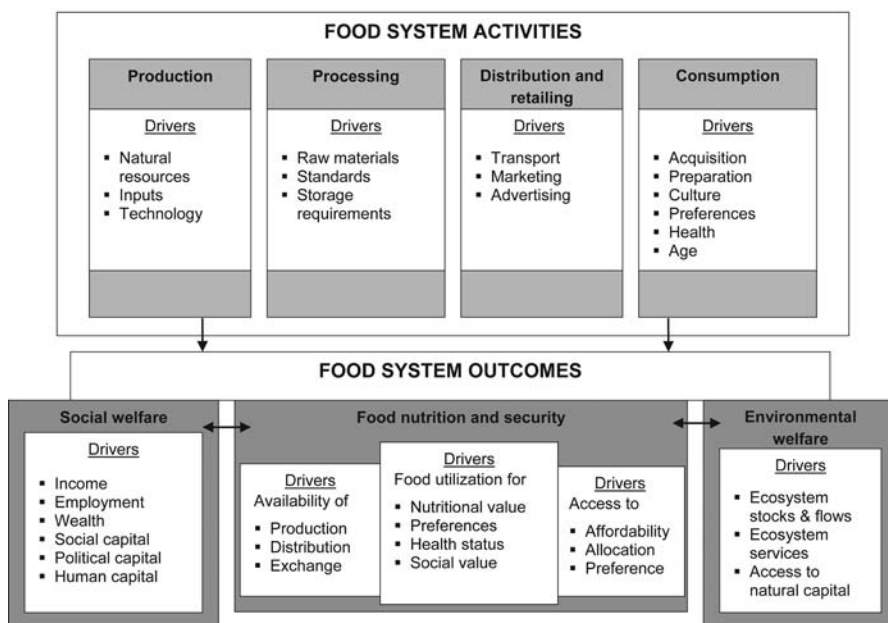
FOOD SYSTEM ACTIVITIES

Production

Drivers
- Natural resources
- Inputs
- Technology

Processing

Drivers
- Raw materials
- Standards
- Storage requirements

Distribution and retailing

Drivers
- Transport
- Marketing
- Advertising

Consumption

Drivers
- Acquisition
- Preparation
- Culture
- Preferences
- Health
- Age

FOOD SYSTEM OUTCOMES

Social welfare

Drivers
- Income
- Employment
- Wealth
- Social capital
- Political capital
- Human capital

Food nutrition and security

Drivers
Availability of
- Production
- Distribution
- Exchange

Drivers
Food utilization for
- Nutritional value
- Preferences
- Health status
- Social value

Drivers
Access to
- Affordability
- Allocation
- Preference

Environmental welfare

Drivers
- Ecosystem stocks & flows
- Ecosystem services
- Access to natural capital